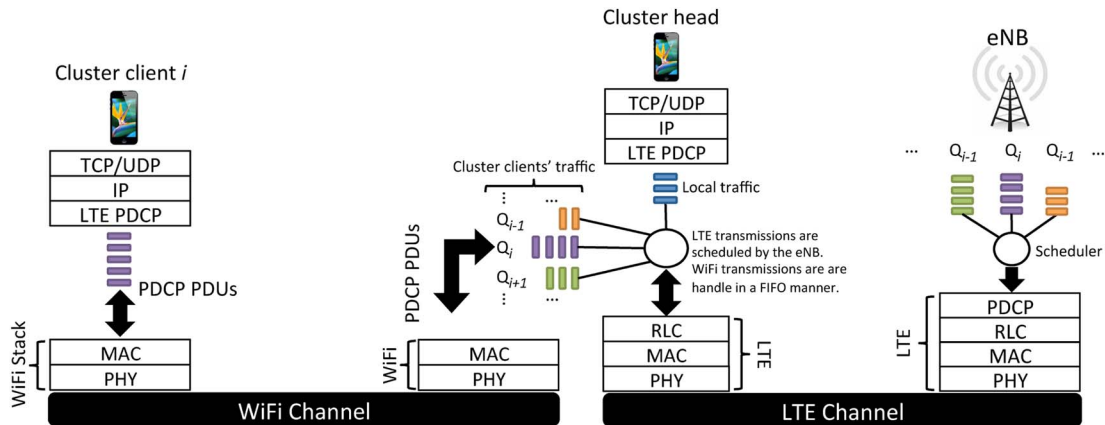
Cluster client $i$

TCP/UDP
IP
LTE PDCP

PDCP PDUs

WiFi Stack
MAC
PHY

WiFi Channel

Cluster clients' traffic

$Q_{i-1}$
$Q_i$
$Q_{i+1}$

PDCP PDUs

WiFi
MAC
PHY

Cluster head

TCP/UDP
IP
LTE PDCP

Local traffic

LTE transmissions are scheduled by the eNB. WiFi transmissions are are handle in a FIFO manner.

RLC
MAC
PHY
LTE

LTE Channel

eNB

... $Q_{i-1}$ $Q_i$ $Q_{i-1}$ ...

Scheduler

LTE
PDCP
RLC
MAC
PHY